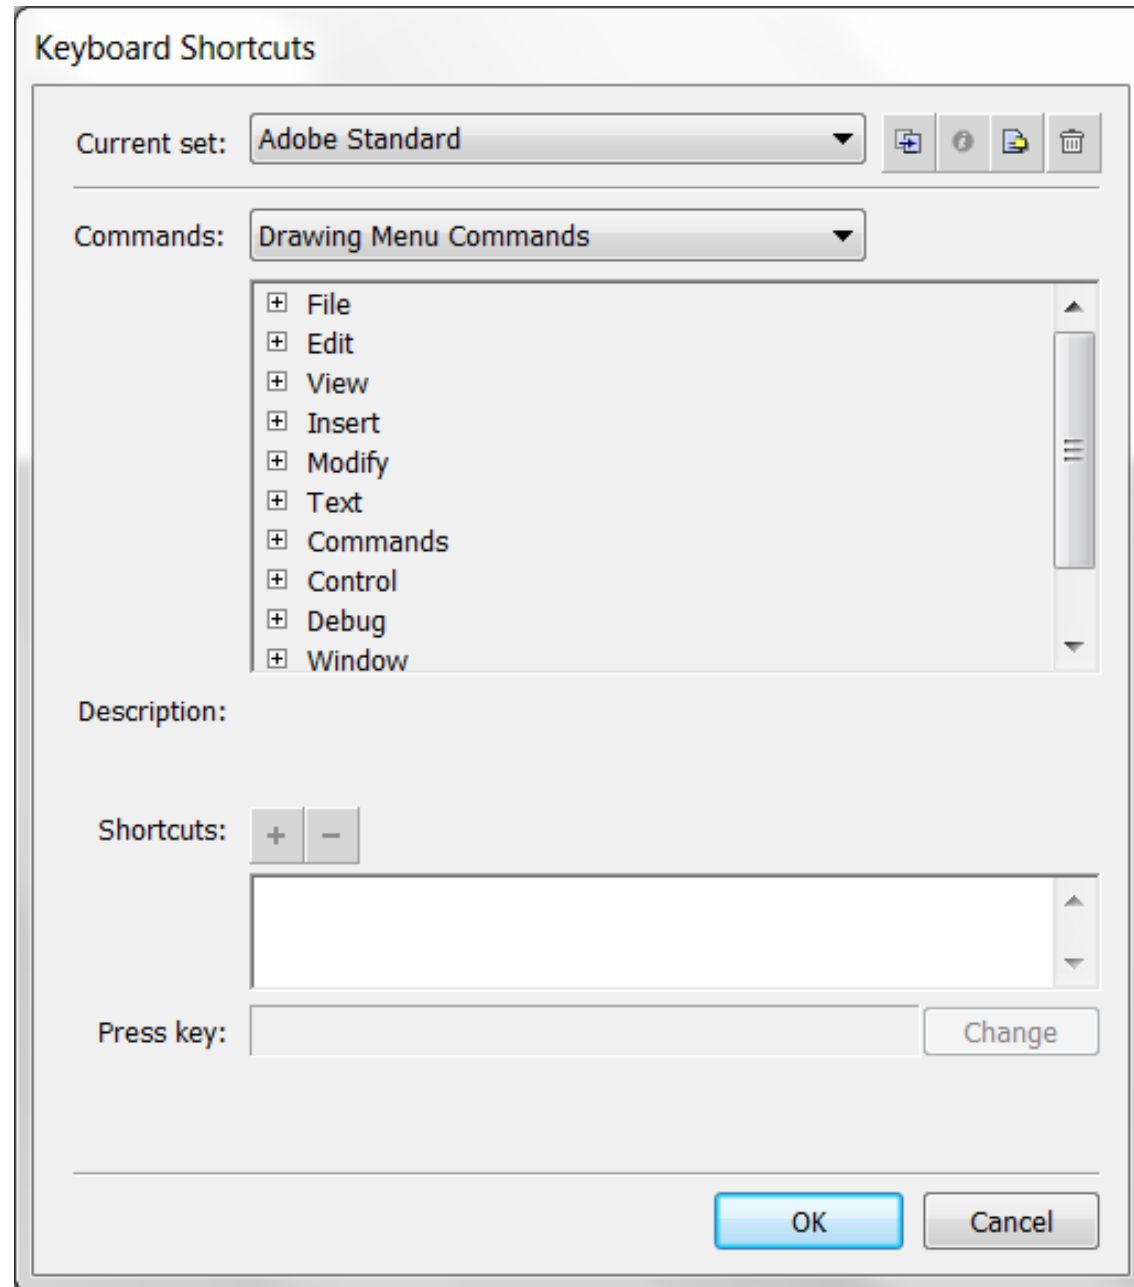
Keyboard Shortcuts

Current set: Adobe Standard

Commands: Drawing Menu Commands

File
Edit
View
Insert
Modify
Text
Commands
Control
Debug
Window

Description:

Shortcuts: + −

Press key: Change

OK Cancel